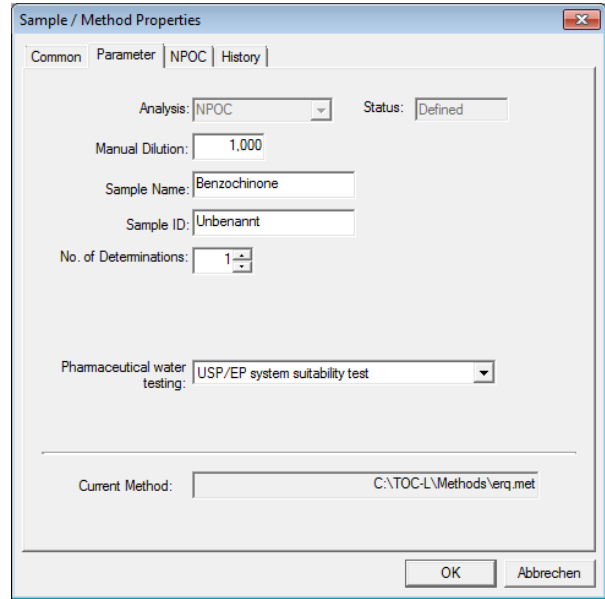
Sample / Method Properties

Common | Parameter | NPOC | History

Analysis: NPOC

Status: Defined

Manual Dilution: 1,000

Sample Name: Benzochinone

Sample ID: Unbenannt

No. of Determinations: 1

Pharmaceutical water testing: USP/EP system suitability test

Current Method: C:\TOC-L\Methods\erq.met

OK

Abbrechen